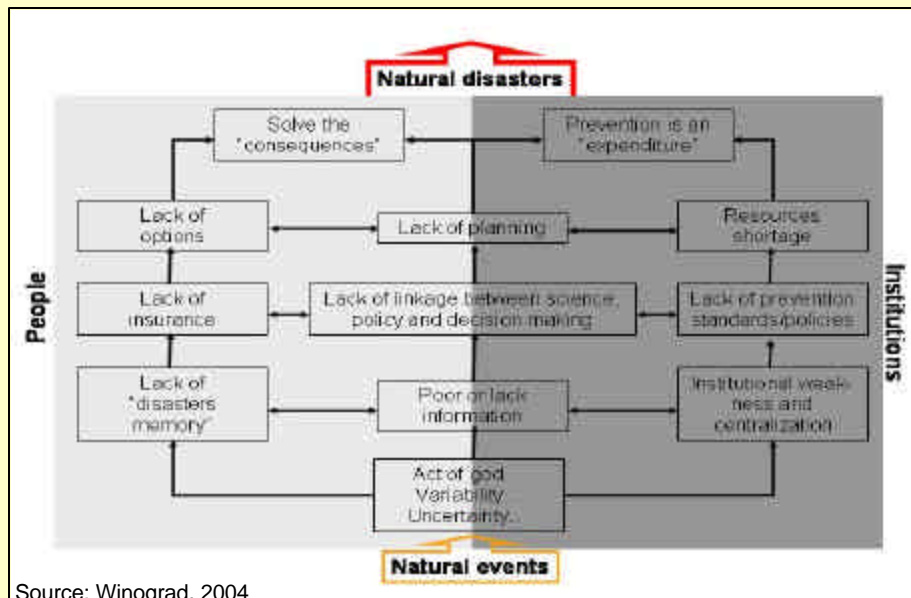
Natural disasters

People

Institutions

Solve the "consequences"

Prevention is an "expenditure"

Lack of options

Lack of planning

Resources shortage

Lack of insurance

Lack of linkage between science, policy and decision making

Lack of prevention standards/policies

Lack of "disasters memory"

Poor or lack information

Institutional weakness and centralization

Act of god Variability Uncertainty...

Natural events

Source: Winograd, 2004